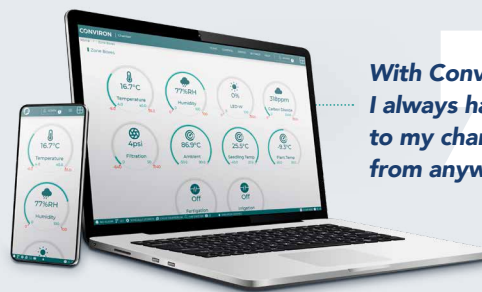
CONVIRON
16.7°C
Temperature
77%RH
Humidity
0%
LED kit
518ppm
Carbon Dioxide
4psi
Filtration
86.9°C
Ambient
25.5°C
Sterilizing Temp
9.3°C
Part Temp
Off
Fertigation
Off
Irrigation
16.7°C
Temperature
77%RH
Humidity
With Conv
I always ha
to my char
from anyw